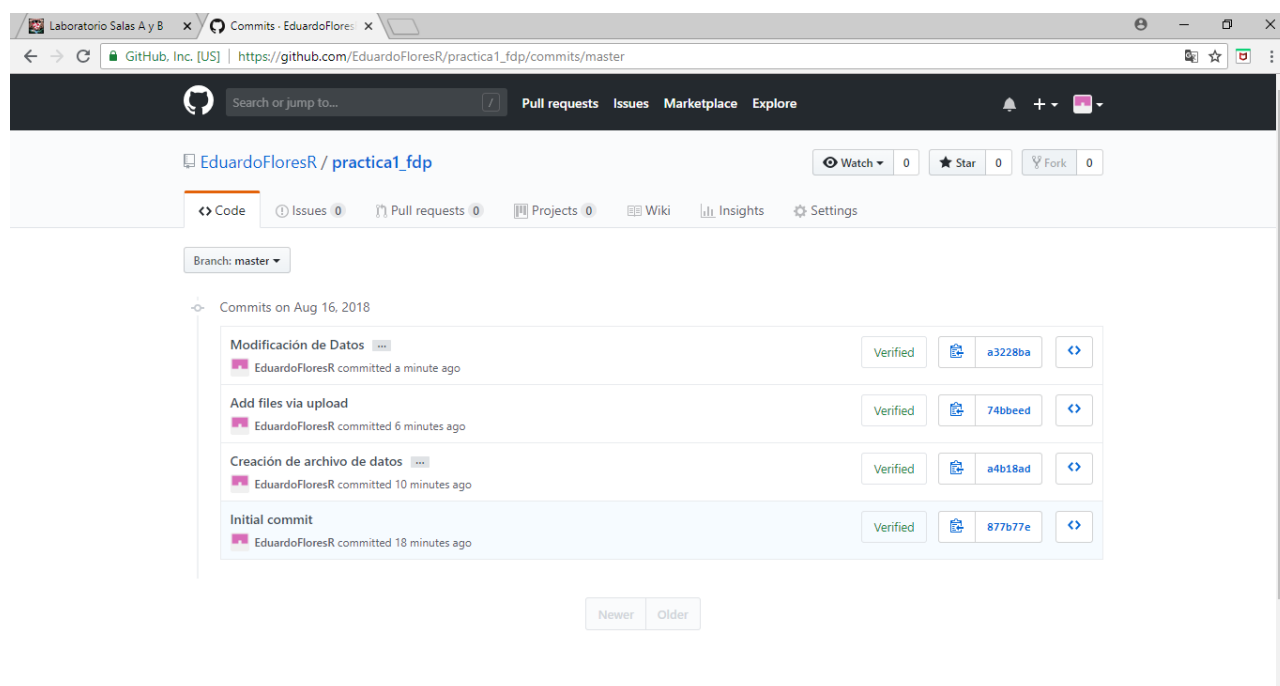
Laboratorio Salas A y B ×
Commits · EduardoFlores ×

GitHub, Inc. [US] | https://github.com/EduardoFloresR/practica1_fdp/commits/master

Search or jump to... / Pull requests Issues Marketplace Explore

EduardoFloresR / practica1_fdp

Watch 0 Star 0 Fork 0

<> Code Issues 0 Pull requests 0 Projects 0 Wiki Insights Settings

Branch: master

Commits on Aug 16, 2018

Modificación de Datos ...
EduardoFloresR committed a minute ago
Verified a3228ba

Add files via upload
EduardoFloresR committed 6 minutes ago
Verified 74bbeed

Creación de archivo de datos ...
EduardoFloresR committed 10 minutes ago
Verified a4b18ad

Initial commit
EduardoFloresR committed 18 minutes ago
Verified 877b77e

Newer Older